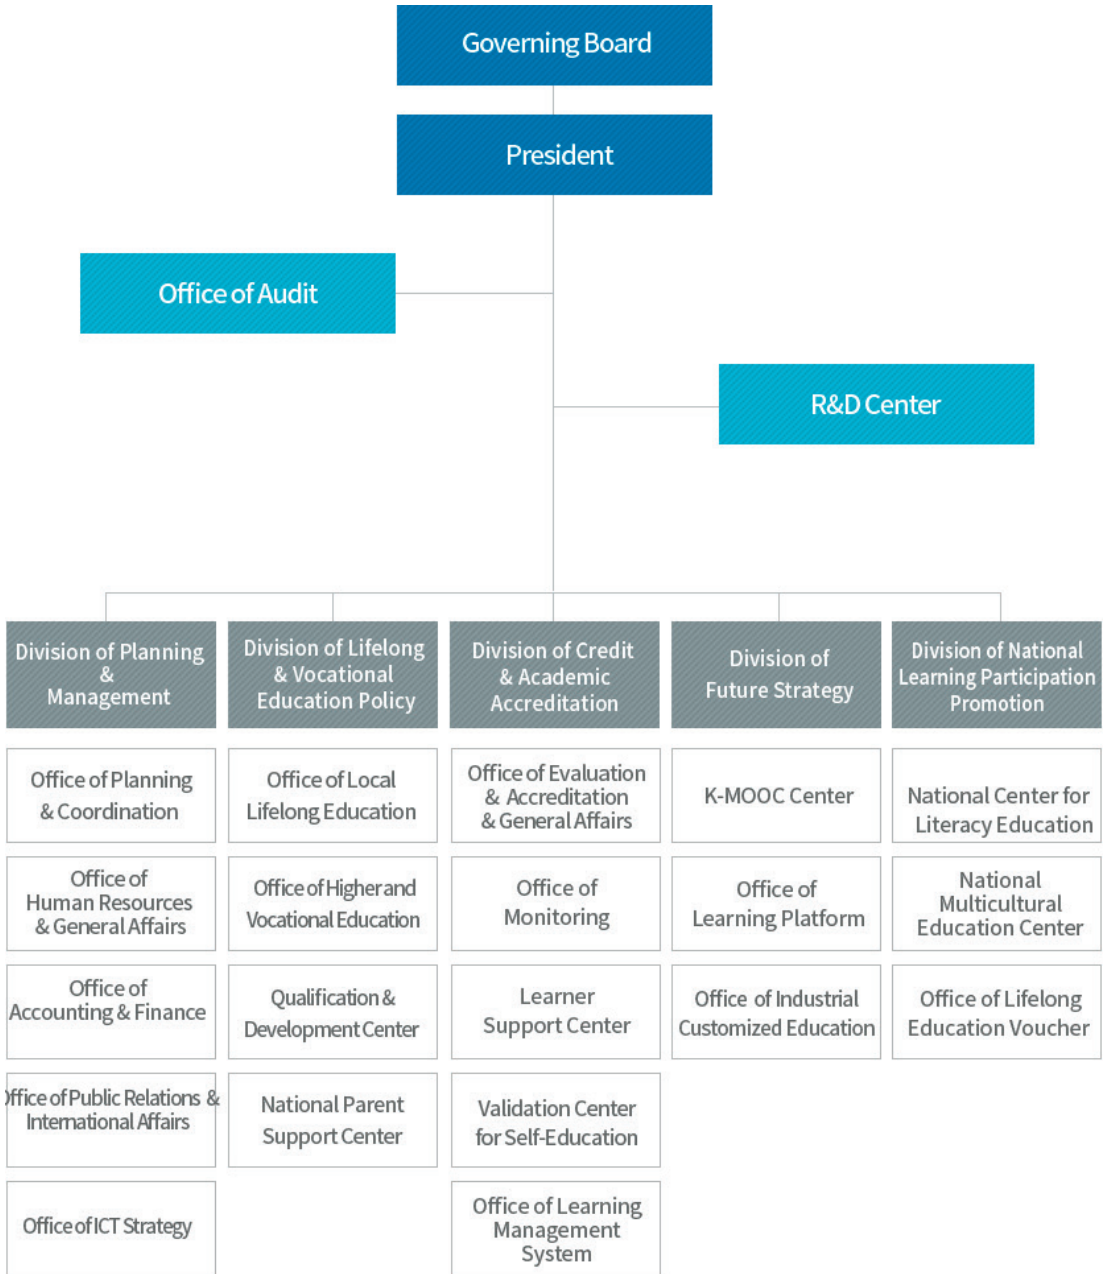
Governing Board

President

Office of Audit

R&D Center

Division of Planning & Management

Office of Planning & Coordination

Office of Human Resources & General Affairs

Office of Accounting & Finance

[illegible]ffice of Public Relations & International Affairs

Office of ICT Strategy

Division of Lifelong & Vocational Education Policy

Office of Local Lifelong Education

Office of Higher and Vocational Education

Qualification & Development Center

National Parent Support Center

Division of Credit & Academic Accreditation

Office of Evaluation & Accreditation & General Affairs

Office of Monitoring

Learner Support Center

Validation Center for Self-Education

Office of Learning Management System

Division of Future Strategy

K-MOOC Center

Office of Learning Platform

Office of Industrial Customized Education

Division of National Learning Participation Promotion

National Center for Literacy Education

National Multicultural Education Center

Office of Lifelong Education Voucher